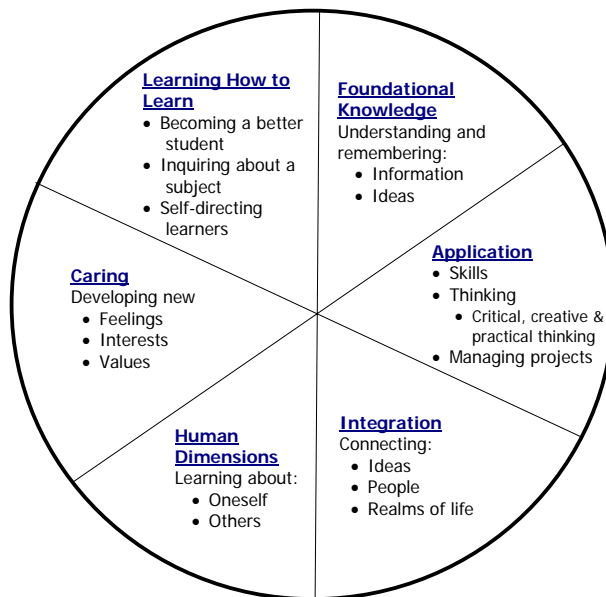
Learning How to Learn
- Becoming a better student
- Inquiring about a subject
- Self-directing learners

Foundational Knowledge
Understanding and remembering:
- Information
- Ideas

Application
- Skills
- Thinking
  - Critical, creative & practical thinking
- Managing projects

Integration
Connecting:
- Ideas
- People
- Realms of life

Human Dimensions
Learning about:
- Oneself
- Others

Caring
Developing new
- Feelings
- Interests
- Values